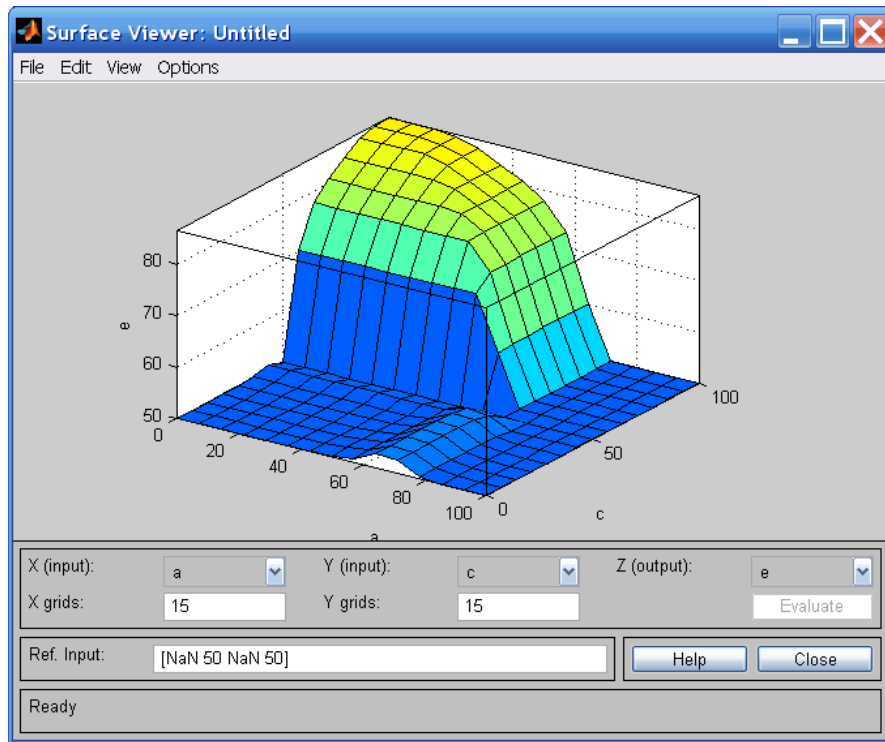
Surface Viewer: Untitled

File Edit View Options

80
70
60
50
e
0
20
40
60
80
100
a
0
50
100
c

X (input): a
Y (input): c
Z (output): e
X grids: 15
Y grids: 15
Evaluate

Ref. Input: [NaN 50 NaN 50]
Help
Close

Ready